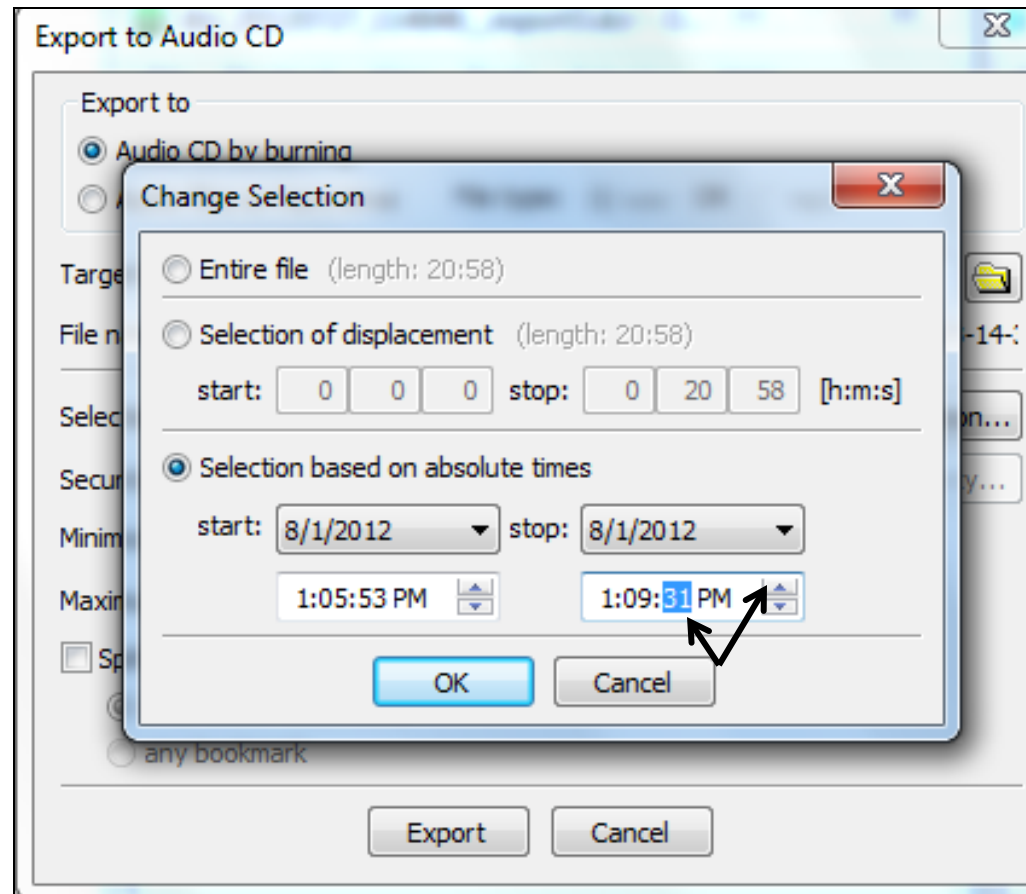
Export to Audio CD

Export to

Audio CD by burning

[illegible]

Targe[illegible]

File n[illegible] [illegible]-14-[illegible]

Selec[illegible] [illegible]on...

Secur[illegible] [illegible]y...

Minim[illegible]

Maxin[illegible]

Sp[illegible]

any bookmark

Export

Cancel

Change Selection

Entire file (length: 20:58)

Selection of displacement (length: 20:58)

start: 0 0 0 stop: 0 20 58 [h:m:s]

Selection based on absolute times

start: 8/1/2012 stop: 8/1/2012

1:05:53 PM 1:09:31 PM

OK

Cancel